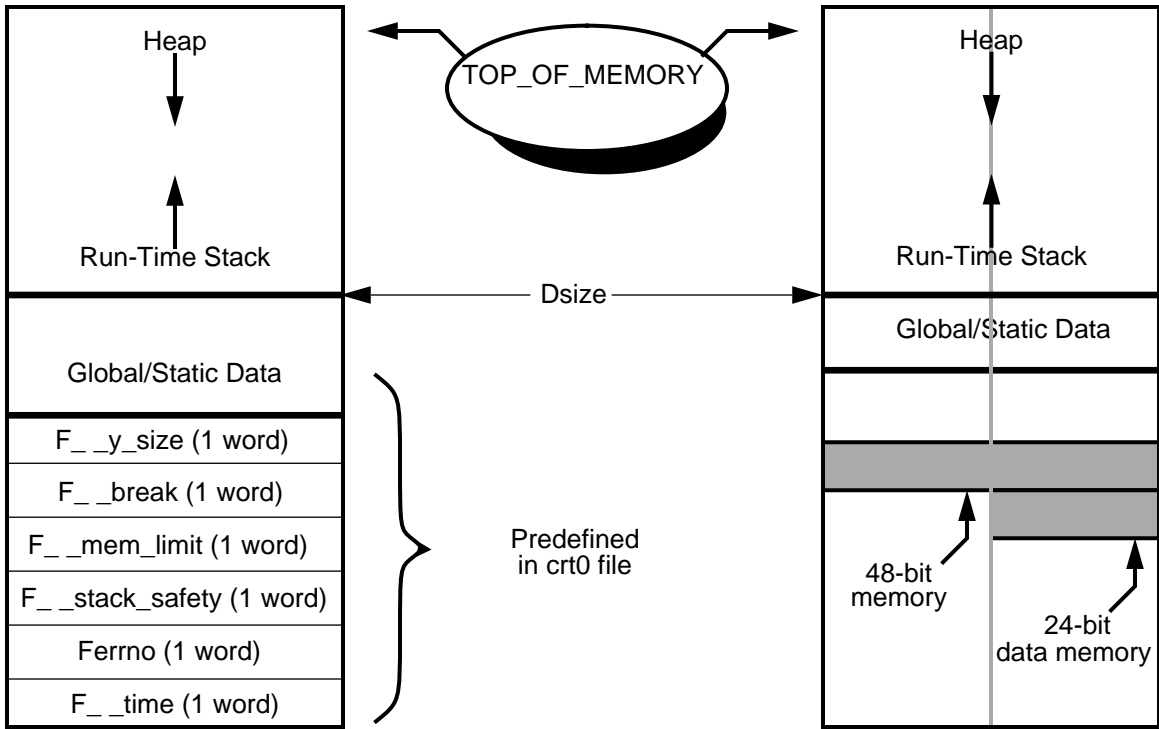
Heap

Run-Time Stack

TOP_OF_MEMORY

Heap

Run-Time Stack

Dsize

Global/Static Data

Global/Static Data

F_ _y_size (1 word)

F_ _break (1 word)

F_ _mem_limit (1 word)

F_ _stack_safety (1 word)

Ferrno (1 word)

F_ _time (1 word)

Predefined in crt0 file

48-bit memory

24-bit data memory